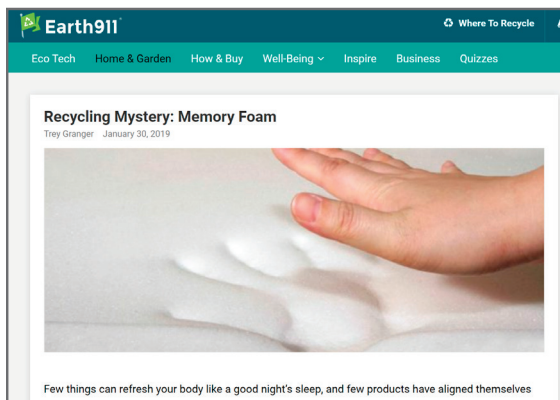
Earth911

Where To Recycle

Eco Tech
Home & Garden
How & Buy
Well-Being
Inspire
Business
Quizzes

Recycling Mystery: Memory Foam

Trey Granger January 30, 2019

Few things can refresh your body like a good night's sleep, and few products have aligned themselves